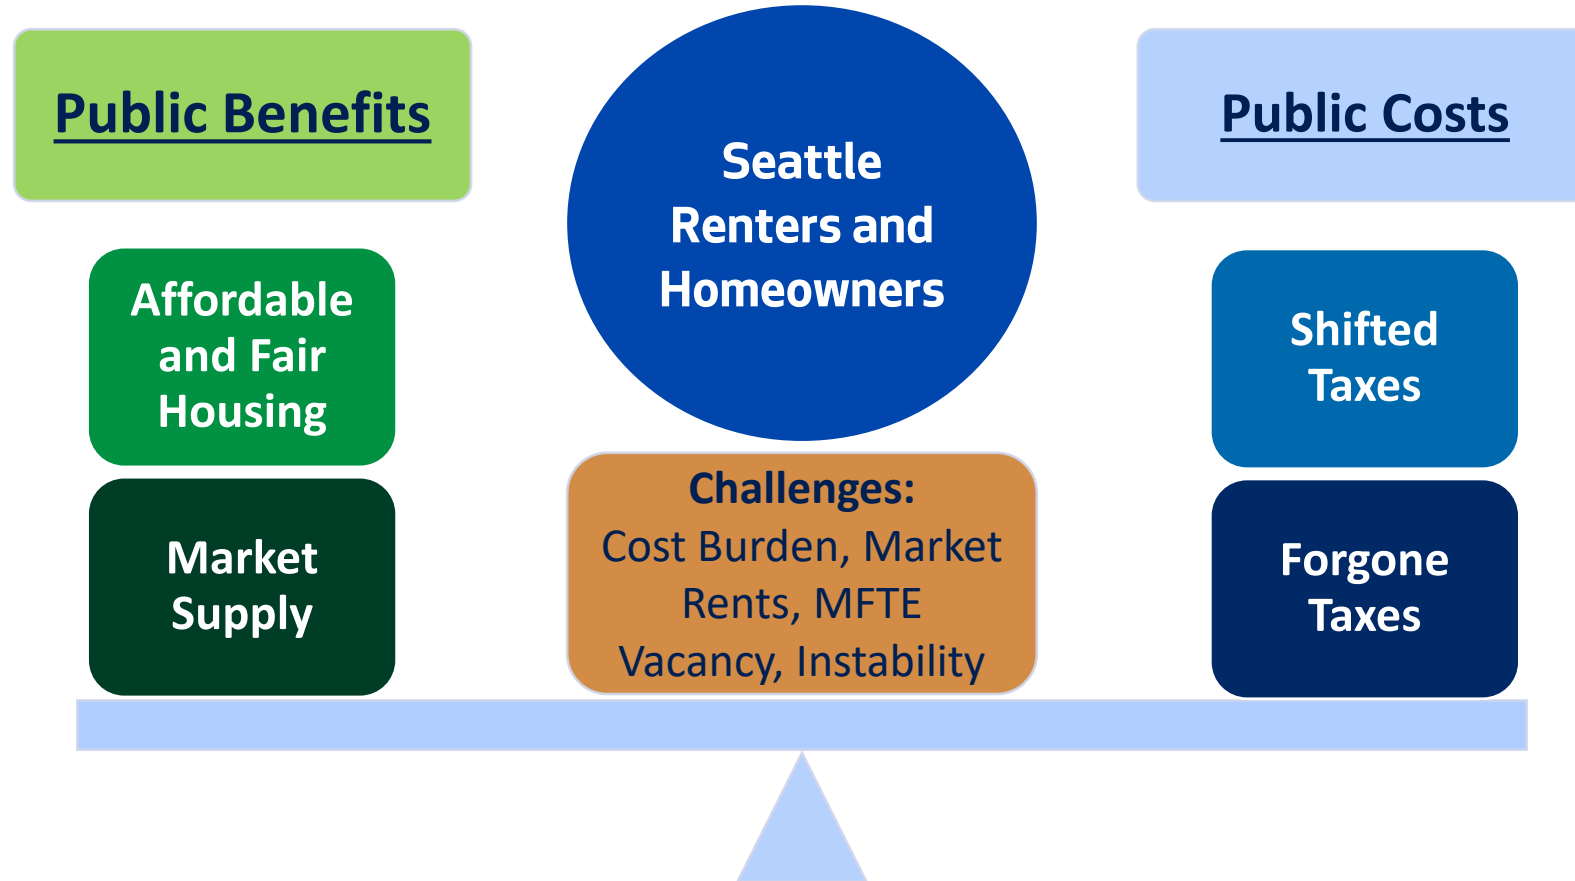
Public Benefits

Seattle Renters and Homeowners

Public Costs

Affordable and Fair Housing

Market Supply

Challenges:
Cost Burden, Market Rents, MFTE Vacancy, Instability

Shifted Taxes

Forgone Taxes